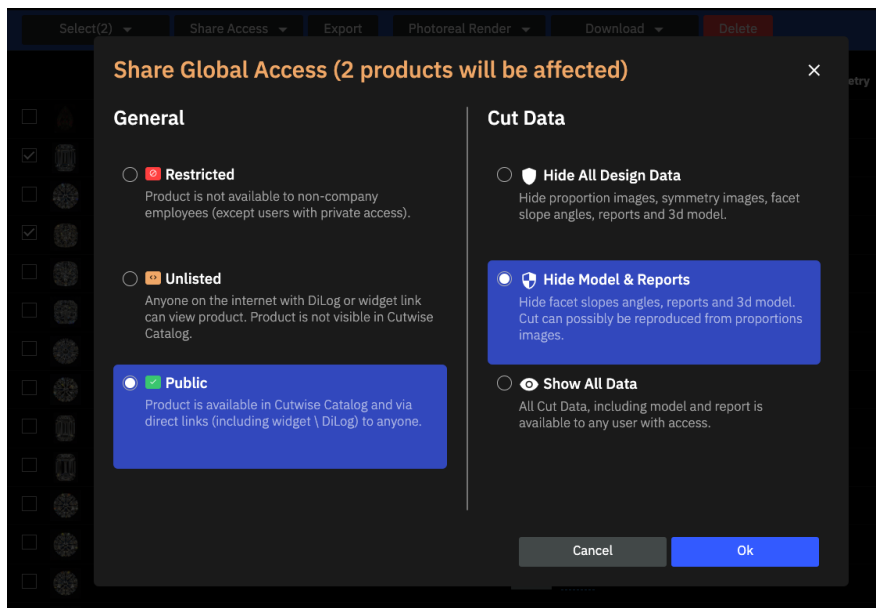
Select(2) Share Access Export Photoreal Render Download Delete

etry

Share Global Access (2 products will be affected)

×

General

Restricted
Product is not available to non-company employees (except users with private access).

Unlisted
Anyone on the internet with DiLog or widget link can view product. Product is not visible in Cutwise Catalog.

Public
Product is available in Cutwise Catalog and via direct links (including widget \ DiLog) to anyone.

Cut Data

Hide All Design Data
Hide proportion images, symmetry images, facet slope angles, reports and 3d model.

Hide Model & Reports
Hide facet slopes angles, reports and 3d model. Cut can possibly be reproduced from proportions images.

Show All Data
All Cut Data, including model and report is available to any user with access.

Cancel Ok